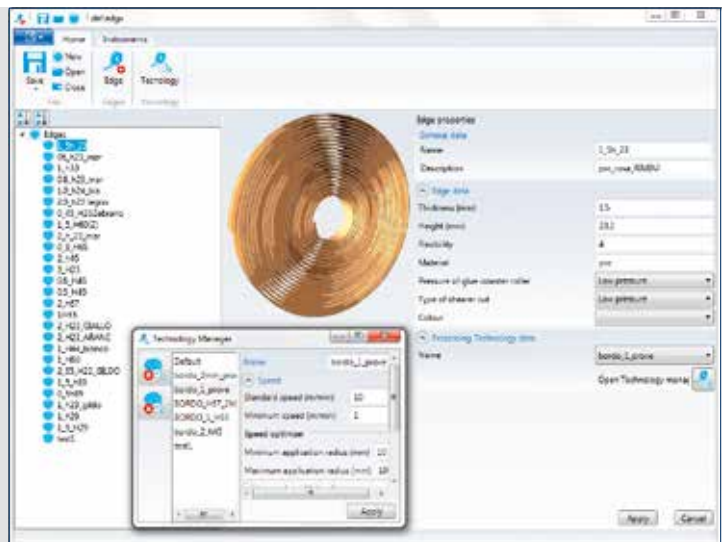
def.edge

Home Instruments

Save New Open Close Edge Technology

File Edges Technology

Edges
1_Sh_23
08_h23_mar
1_13
0.8_h23_mar
1.0_h24_bis
2.0_h23 legno
0_03_H23abete
3_5_H60
2_0_23_mar
0_8_H45
2_h45
3_h23
0.8_H45
3.0_H45
2_H57
1mm
2_H23_GIALLO
2_H23_ARANC
1_H44_bianco
1_H60
2_35_H23_GLDO
3_5_H33
0_5H49
3_H29_gilldo
3_h29
3_5_H29
test1

Edge properties
General data
Name 1_Sh_23
Description pvc_rosa_RIMBU
Edge data
Thickness (mm) 1.5
Height (mm) 23.2
Flexibility 4
Material pvc
Pressure of glue spreader roller Low pressure
Type of shearer cut Low pressure
Colour
Processing Technology data
Name bordo_1_prove
Open Technology manag

Technology Manager
Default
bordo_2mm_pro
bordo_1_prove
BORDO_H57_2M
BORDO_1_H43
bordo_2_h45
test
Name bordo_1_prove
Speed
Standard speed (m/min) 10
Minimum speed (m/min) 1
Speed optimizer
Minimum application radius (mm) 10
Maximum application radius (mm) 10
Apply

Apply Cancel